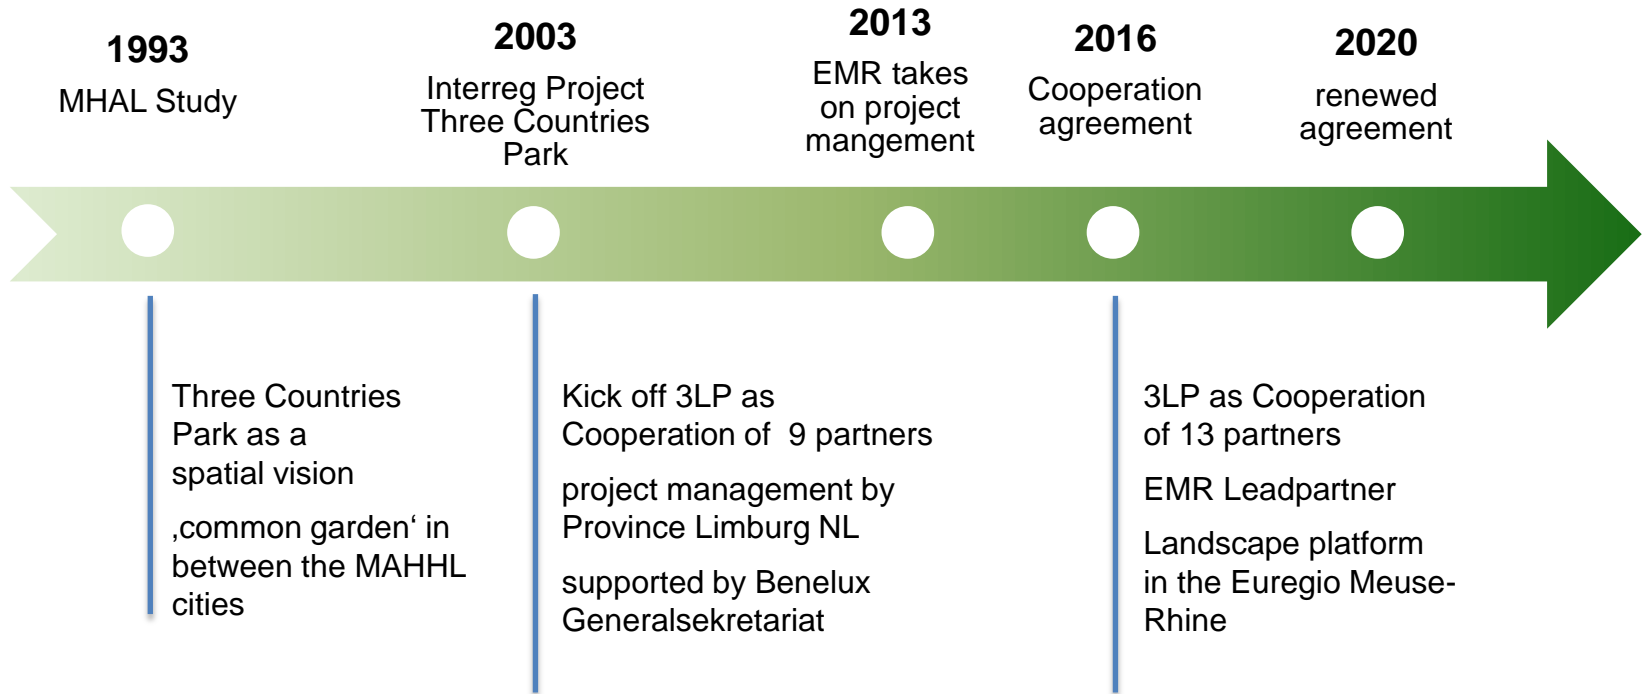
1993
MHAL Study

2003
Interreg Project Three Countries Park

2013
EMR takes on project mangement

2016
Cooperation agreement

2020
renewed agreement

Three Countries Park as a spatial vision

‚common garden‘ in between the MAHHL cities

Kick off 3LP as Cooperation of 9 partners

project management by Province Limburg NL

supported by Benelux Generalsekretariat

3LP as Cooperation of 13 partners

EMR Leadpartner

Landscape platform in the Euregio Meuse-Rhine